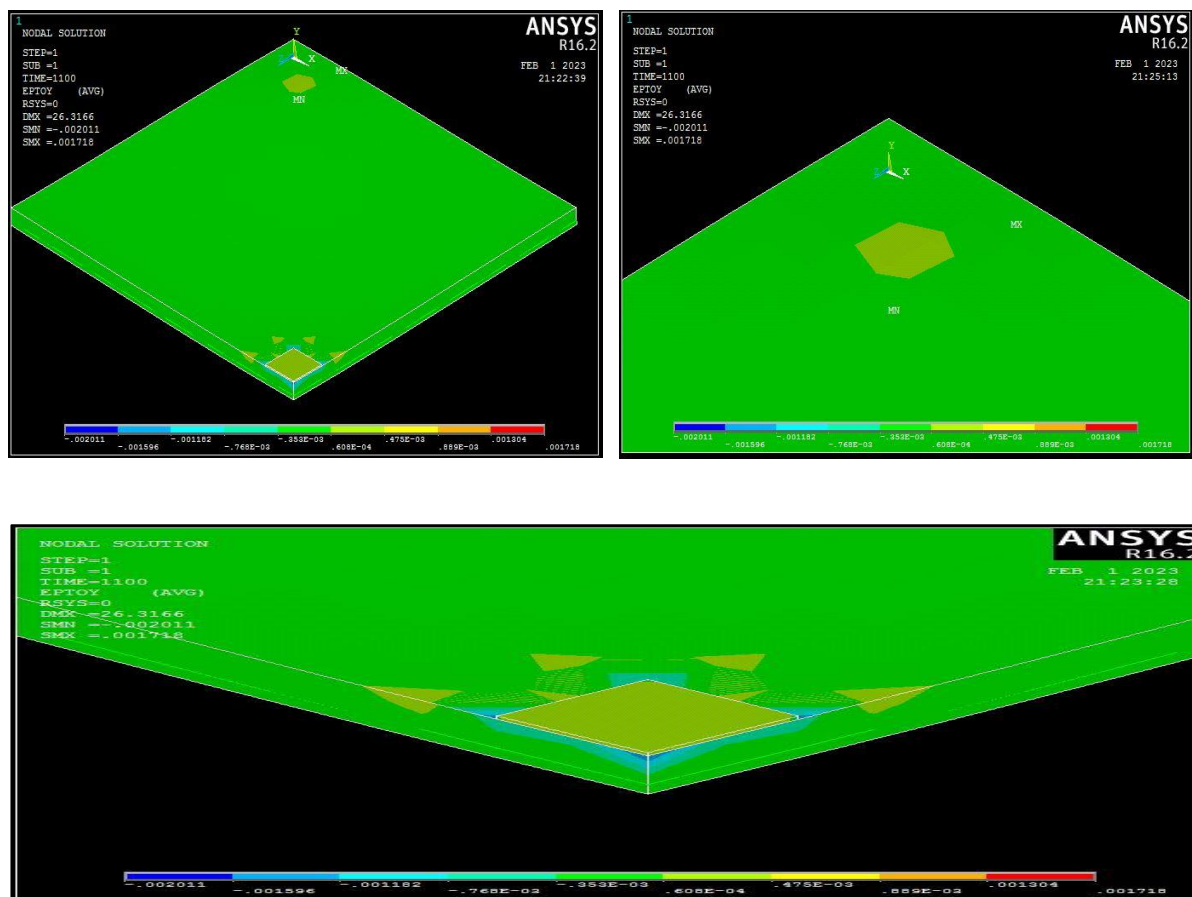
1
NODAL SOLUTION
STEP=1
SUB =1
TIME=1100
EPTOY (AVG)
RSYS=0
DMX =26.3166
SMN =-.002011
SMX =.001718

ANSYS
R16.2
FEB 1 2023
21:22:39

Y
X
MX
MN

-.002011
-.001596
-.001182
-.768E-03
-.353E-03
.608E-04
.475E-03
.889E-03
.001304
.001718

1
NODAL SOLUTION
STEP=1
SUB =1
TIME=1100
EPTOY (AVG)
RSYS=0
DMX =26.3166
SMN =-.002011
SMX =.001718

ANSYS
R16.2
FEB 1 2023
21:25:13

Y
X
MX
MN

-.002011
-.001596
-.001182
-.768E-03
-.353E-03
.608E-04
.475E-03
.889E-03
.001304
.001718

NODAL SOLUTION
STEP=1
SUB =1
TIME=1100
EPTOY (AVG)
RSYS=0
DMX =26.3166
SMN =-.002011
SMX =.001718

ANSYS
R16.2
FEB 1 2023
21:23:28

-.002011
-.001596
-.001182
-.768E-03
-.353E-03
.608E-04
.475E-03
.889E-03
.001304
.001718